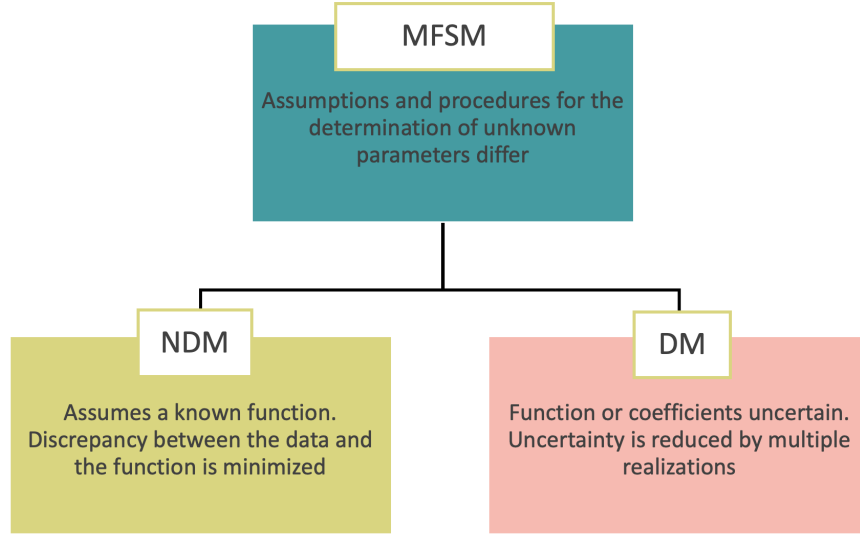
MFSM

Assumptions and procedures for the determination of unknown parameters differ

NDM

Assumes a known function. Discrepancy between the data and the function is minimized

DM

Function or coefficients uncertain. Uncertainty is reduced by multiple realizations